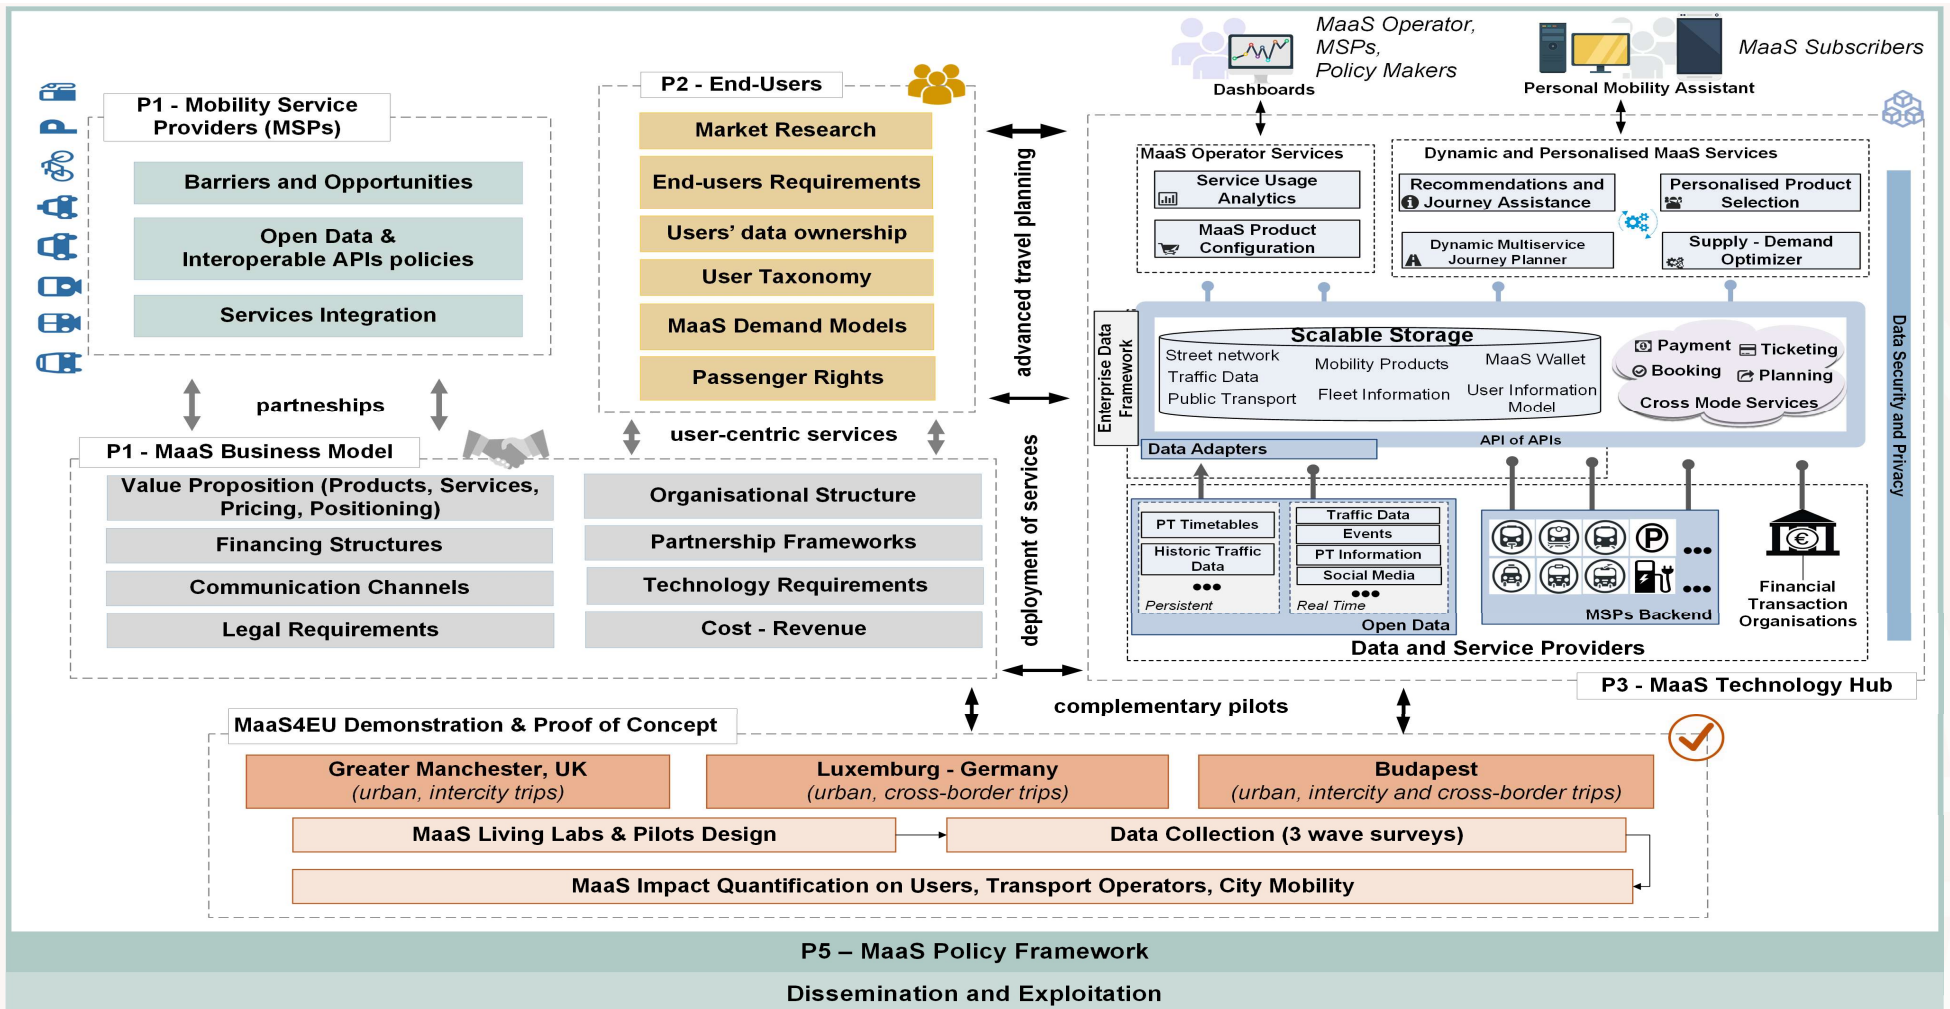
MaaS Operator, MSPs, Policy Makers

Dashboards

MaaS Subscribers

Personal Mobility Assistant

P1 - Mobility Service Providers (MSPs)

Barriers and Opportunities

Open Data & Interoperable APIs policies

Services Integration

partneships

P2 - End-Users

Market Research

End-users Requirements

Users' data ownership

User Taxonomy

MaaS Demand Models

Passenger Rights

user-centric services

advanced travel planning

deployment of services

P1 - MaaS Business Model

Value Proposition (Products, Services, Pricing, Positioning)

Financing Structures

Communication Channels

Legal Requirements

Organisational Structure

Partnership Frameworks

Technology Requirements

Cost - Revenue

MaaS Operator Services

Service Usage Analytics

MaaS Product Configuration

Dynamic and Personalised MaaS Services

Recommendations and Journey Assistance

Personalised Product Selection

Dynamic Multiservice Journey Planner

Supply - Demand Optimizer

Enterprise Data Framework

Scalable Storage

Street network

Traffic Data

Public Transport

Mobility Products

Fleet Information

MaaS Wallet

User Information Model

Payment

Ticketing

Booking

Planning

Cross Mode Services

Data Adapters

API of APIs

PT Timetables

Historic Traffic Data

●●●

Persistent

Traffic Data

Events

PT Information

Social Media

●●●

Real Time

Open Data

●●●

●●●

MSPs Backend

Financial Transaction Organisations

Data and Service Providers

Data Security and Privacy

P3 - MaaS Technology Hub

complementary pilots

MaaS4EU Demonstration & Proof of Concept

Greater Manchester, UK
(urban, intercity trips)

Luxemburg - Germany
(urban, cross-border trips)

Budapest
(urban, intercity and cross-border trips)

MaaS Living Labs & Pilots Design

Data Collection (3 wave surveys)

MaaS Impact Quantification on Users, Transport Operators, City Mobility

P5 – MaaS Policy Framework

Dissemination and Exploitation